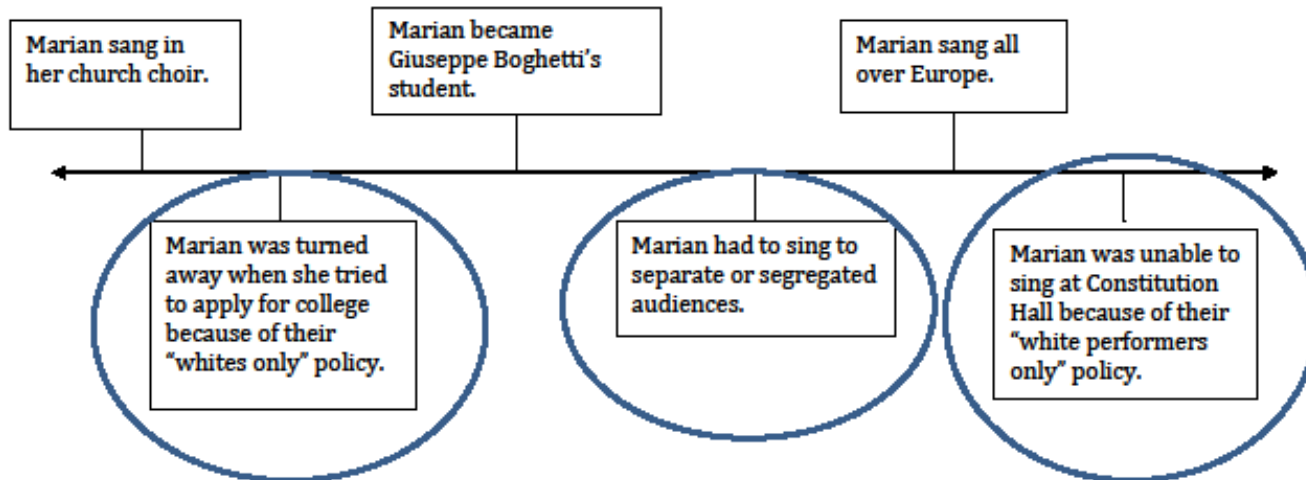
Marian sang in her church choir.

Marian became Giuseppe Boghetti's student.

Marian sang all over Europe.

Marian was turned away when she tried to apply for college because of their "whites only" policy.

Marian had to sing to separate or segregated audiences.

Marian was unable to sing at Constitution Hall because of their "white performers only" policy.